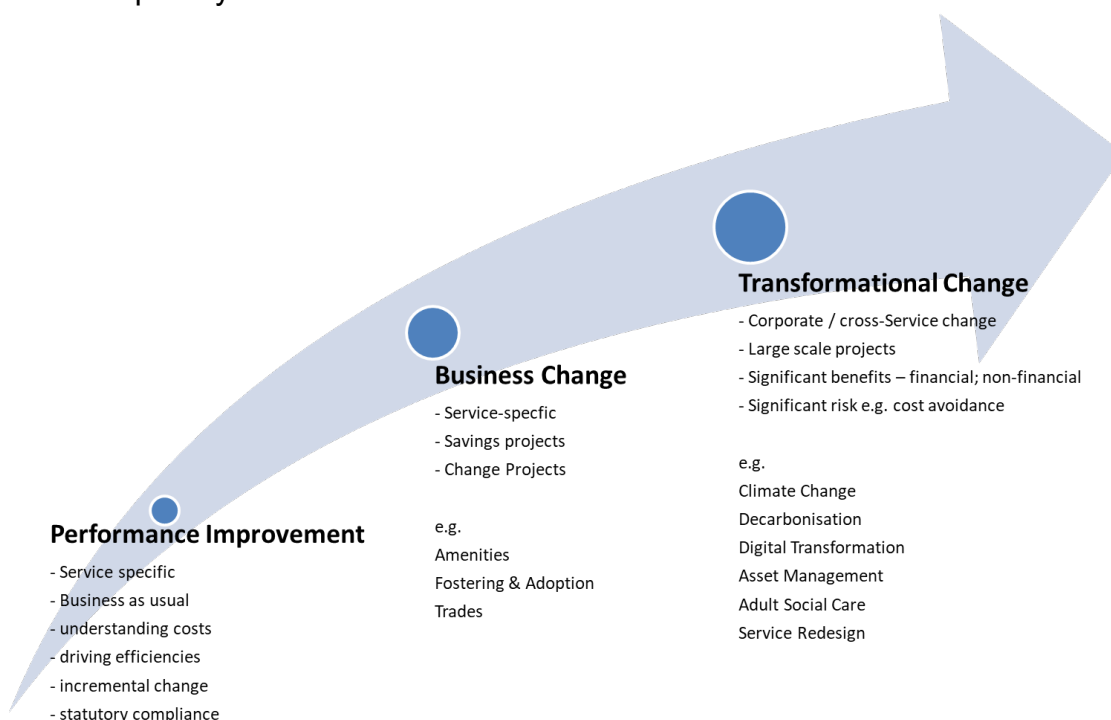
Transformational Change
- Corporate / cross-Service change
- Large scale projects
- Significant benefits – financial; non-financial
- Significant risk e.g. cost avoidance

e.g.
Climate Change
Decarbonisation
Digital Transformation
Asset Management
Adult Social Care
Service Redesign

Business Change
- Service-specfic
- Savings projects
- Change Projects

e.g.
Amenities
Fostering & Adoption
Trades

Performance Improvement
- Service specific
- Business as usual
- understanding costs
- driving efficiencies
- incremental change
- statutory compliance